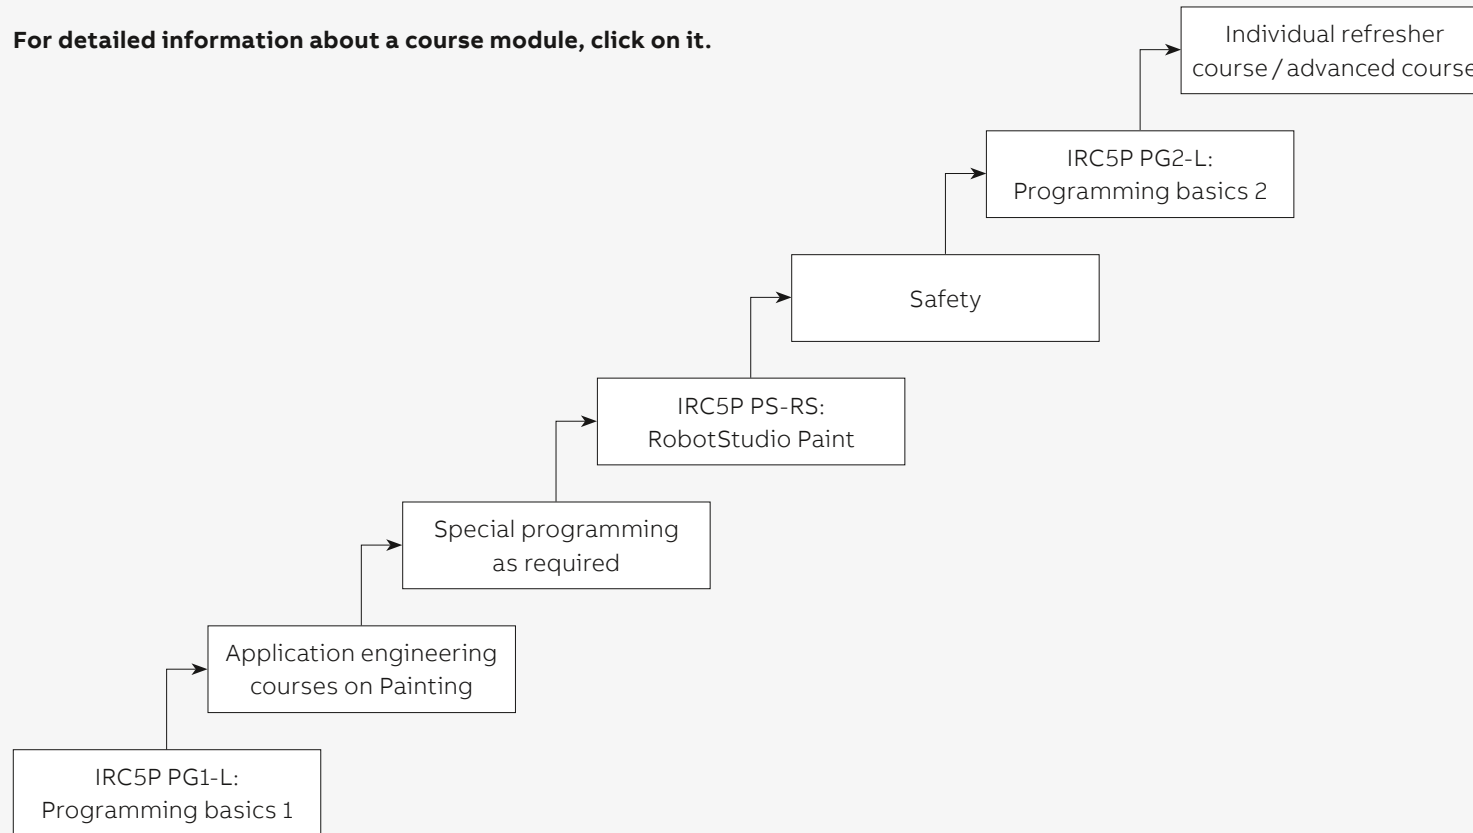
For detailed information about a course module, click on it.

Individual refresher course / advanced course

IRC5P PG2-L: Programming basics 2

Safety

IRC5P PS-RS: RobotStudio Paint

Special programming as required

Application engineering courses on Painting

IRC5P PG1-L: Programming basics 1